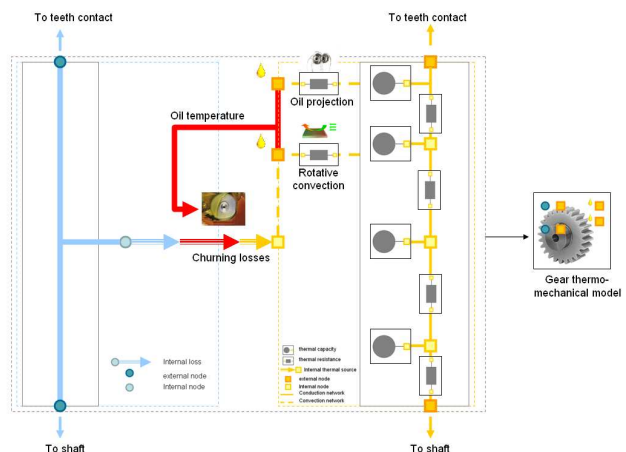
To teeth contact

To teeth contact

Oil temperature

Oil projection

Rotative convection

Churning losses

Gear thermo-mechanical model

Internal loss
external node
Internal node

thermal capacity
thermal resistance
Internal thermal source
external node
Internal node
Conduction network
Convection network

To shaft

To shaft